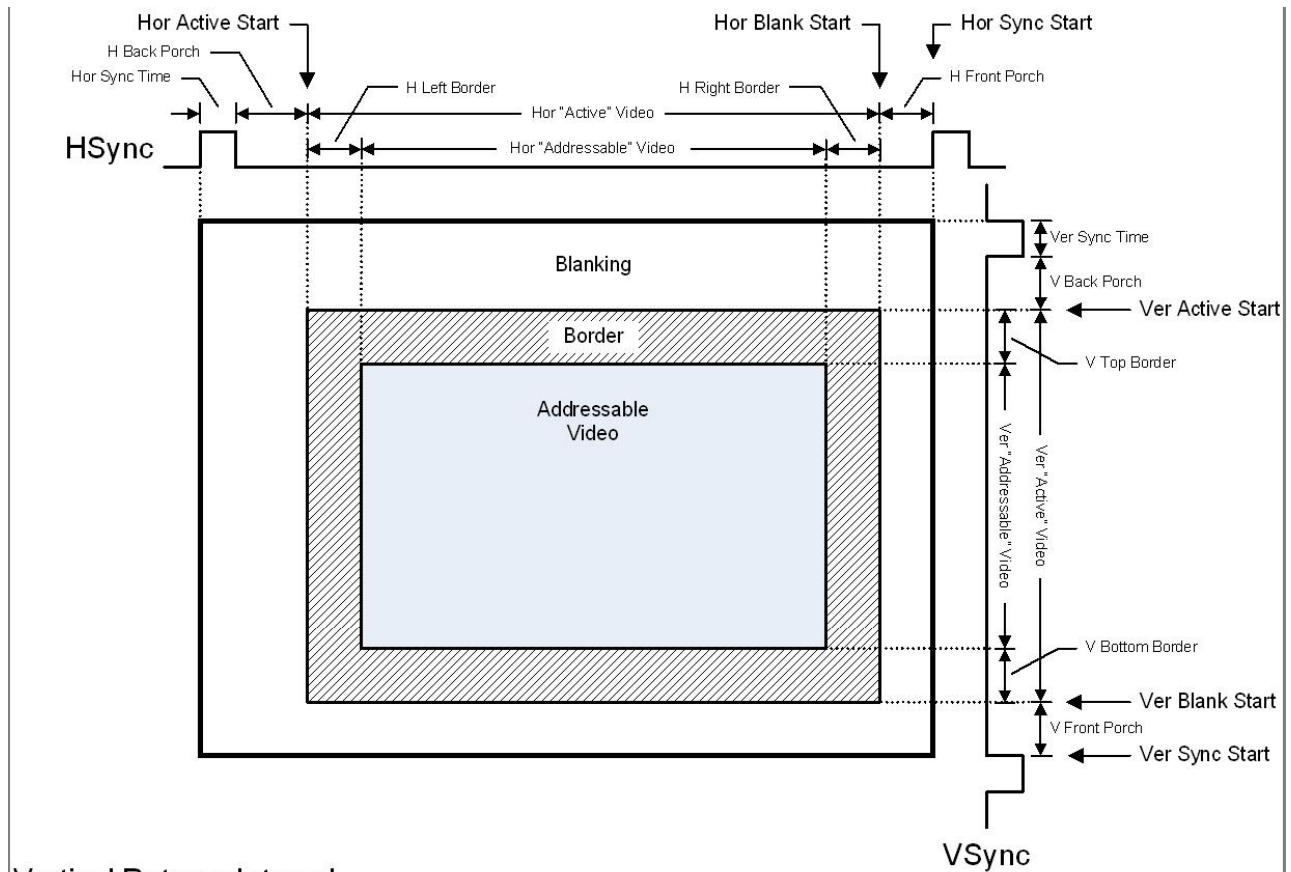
Hor Active Start
Hor Blank Start
Hor Sync Start
H Back Porch
Hor Sync Time
H Left Border
H Right Border
H Front Porch
Hor "Active" Video
HSync
Hor "Addressable" Video
Ver Sync Time
Blanking
V Back Porch
Ver Active Start
Border
V Top Border
Addressable Video
Ver "Addressable" Video
Ver "Active" Video
V Bottom Border
Ver Blank Start
V Front Porch
Ver Sync Start
VSync
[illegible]